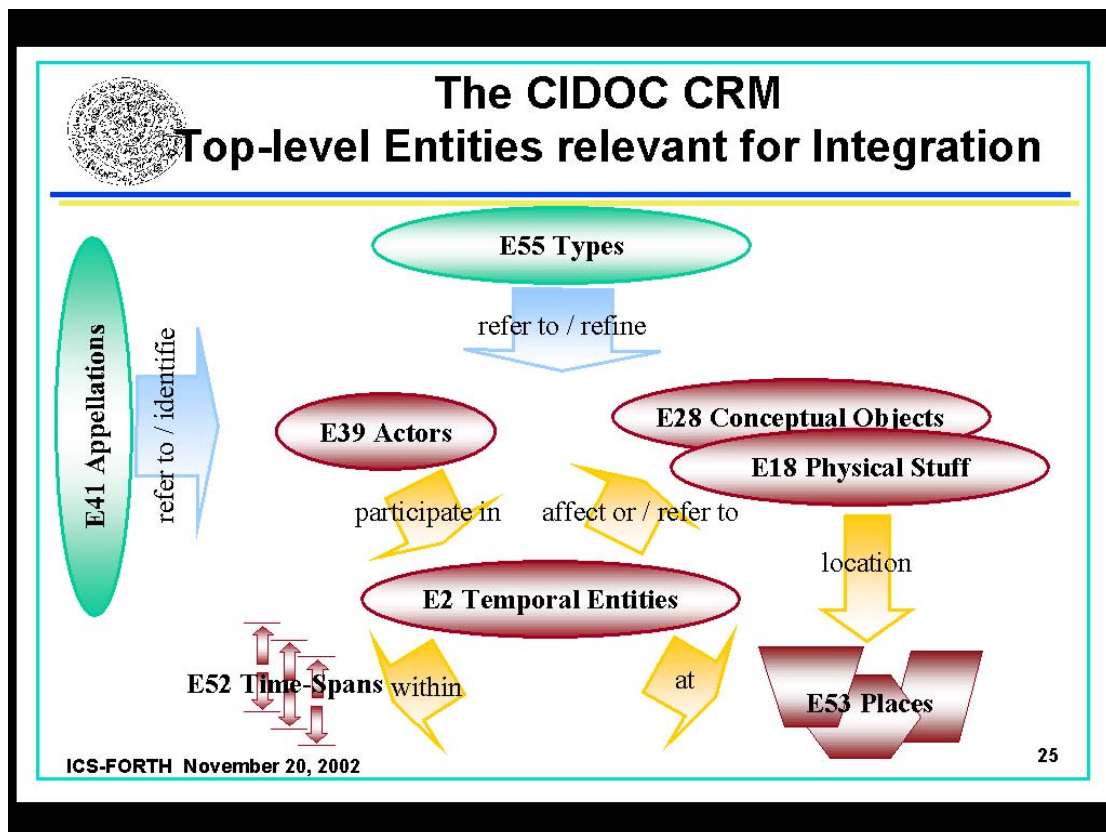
The CIDOC CRM
Top-level Entities relevant for Integration

E55 Types

refer to / refine

E41 Appellations

refer to / identifie

E39 Actors

E28 Conceptual Objects

E18 Physical Stuff

participate in

affect or / refer to

location

E2 Temporal Entities

E52 Time-Spans

within

at

E53 Places

ICS-FORTH November 20, 2002

25